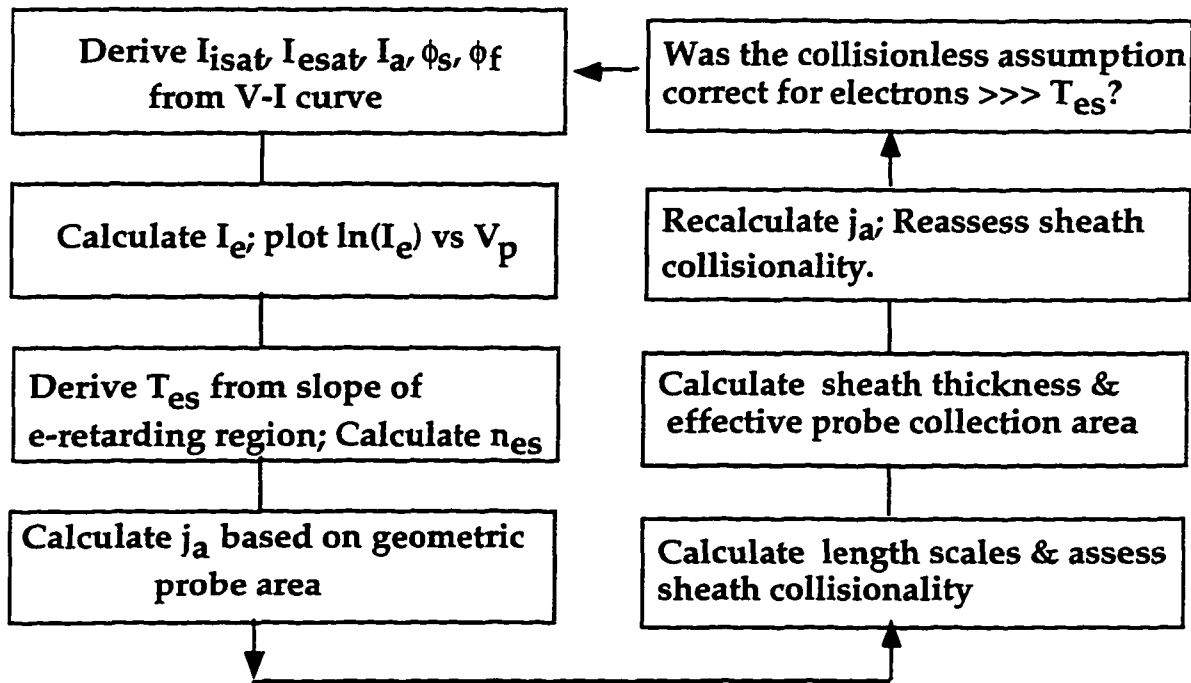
Derive $I_{isat}$, $I_{esat}$, $I_a$, $\phi_s$, $\phi_f$ from V-I curve

Calculate $I_e$; plot $\ln(I_e)$ vs $V_p$

Derive $T_{es}$ from slope of e-retarding region; Calculate $n_{es}$

Calculate $j_a$ based on geometric probe area

Calculate length scales & assess sheath collisionality

Calculate sheath thickness & effective probe collection area

Recalculate $j_a$; Reassess sheath collisionality.

Was the collisionless assumption correct for electrons >>> $T_{es}$?